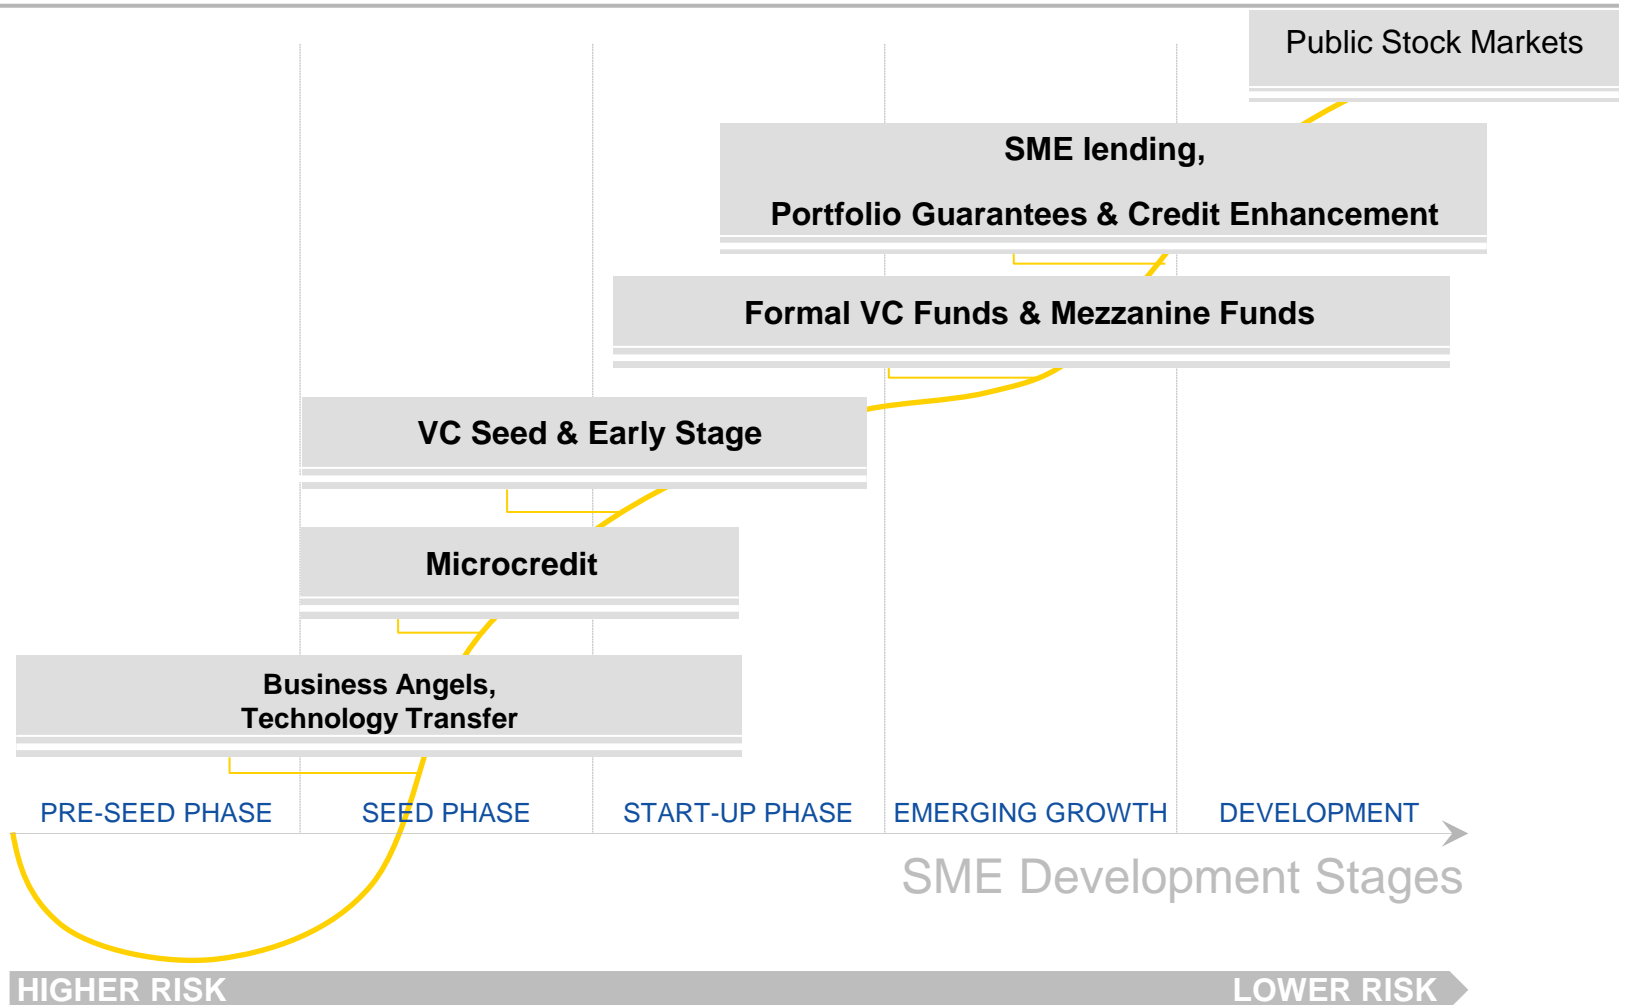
Public Stock Markets

SME lending,

Portfolio Guarantees & Credit Enhancement

Formal VC Funds & Mezzanine Funds

VC Seed & Early Stage

Microcredit

Business Angels,
Technology Transfer

PRE-SEED PHASE

SEED PHASE

START-UP PHASE

EMERGING GROWTH

DEVELOPMENT

SME Development Stages

HIGHER RISK

LOWER RISK